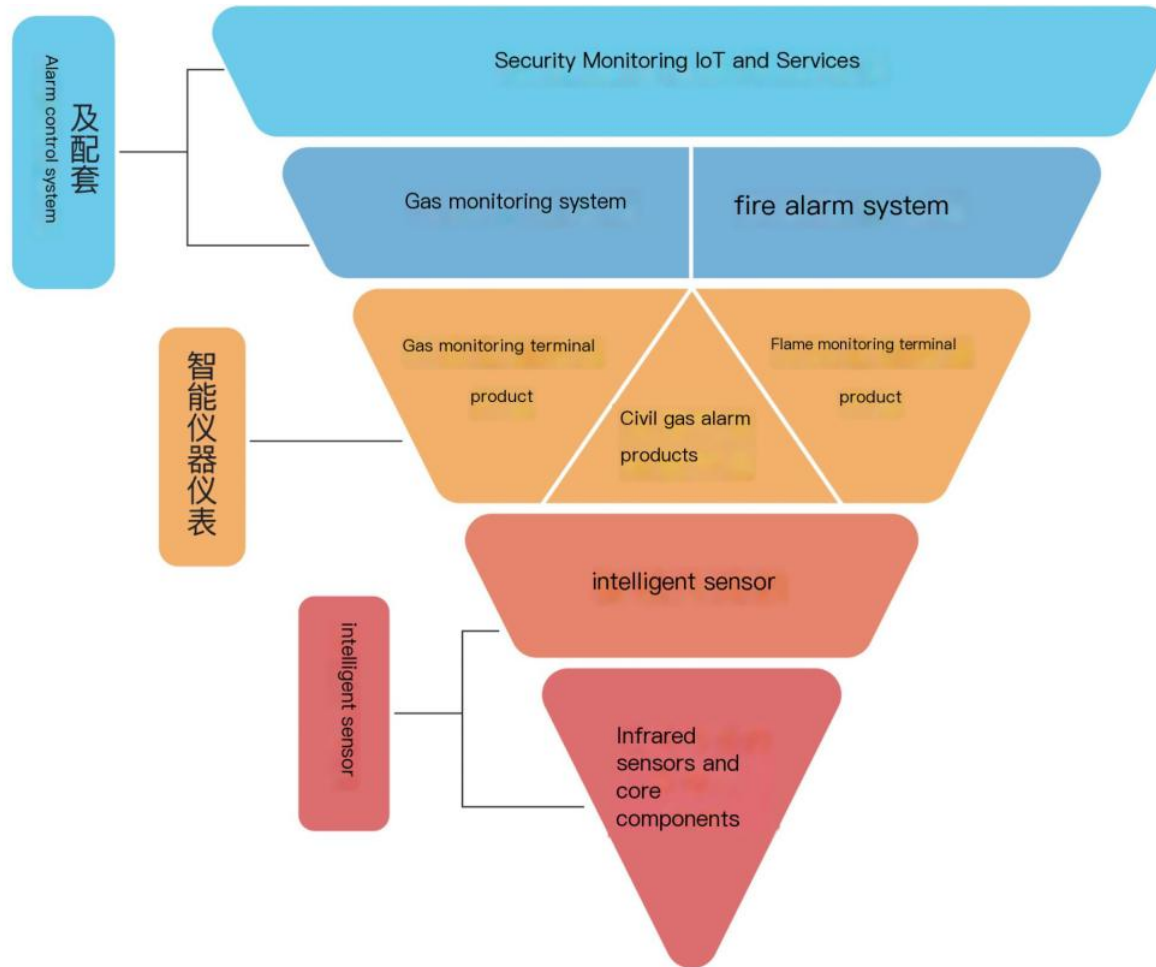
Alarm control system
及配套

Security Monitoring IoT and Services

Gas monitoring system

fire alarm system

智能仪器仪表

Gas monitoring terminal product

Civil gas alarm products

Flame monitoring terminal product

intelligent sensor

intelligent sensor

Infrared sensors and core components